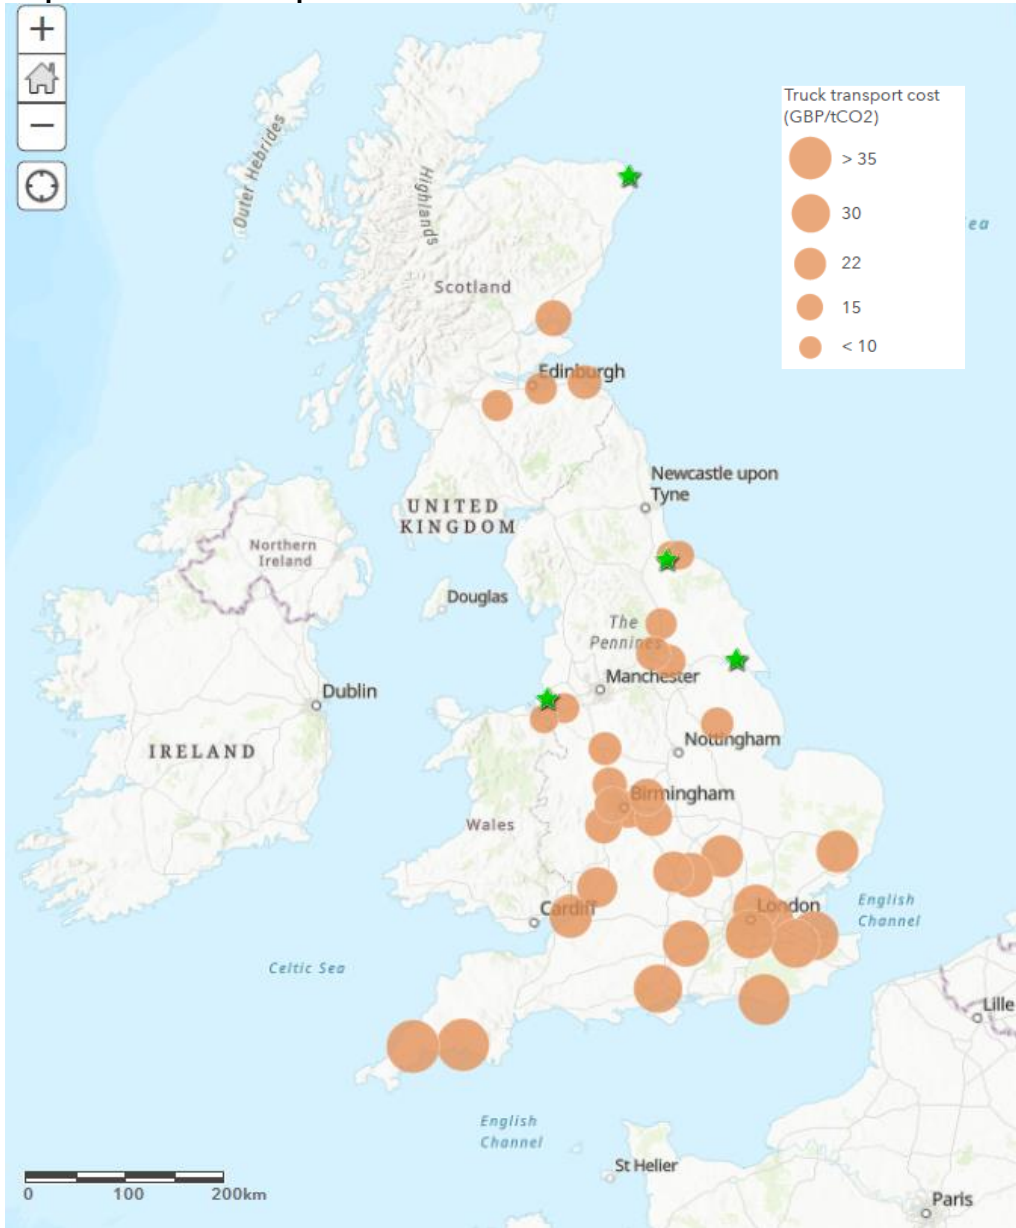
+

−

Truck transport cost (GBP/tCO2)

> 35

30

22

15

< 10

Outer Hebrides

Highlands

Scotland

Edinburgh

ea

UNITED KINGDOM

Newcastle upon Tyne

Northern Ireland

Douglas

The Pennines

Manchester

Dublin

IRELAND

Nottingham

Birmingham

Wales

English Channel

Cardiff

London

Celtic Sea

Lille

English Channel

St Helier

Paris

0 100 200km